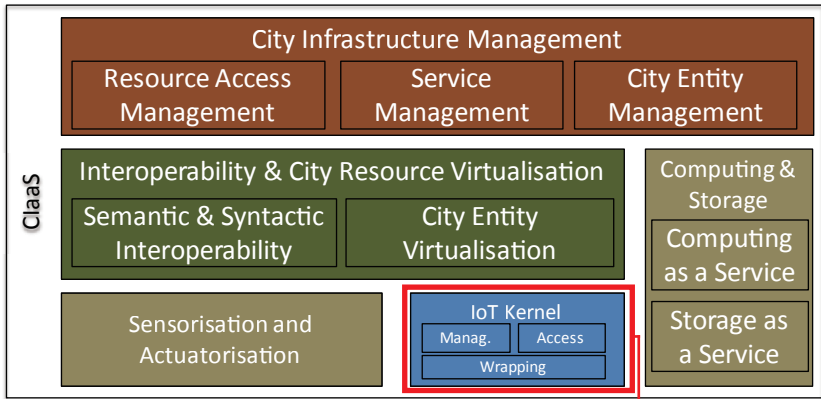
ClaaS

City Infrastructure Management

Resource Access Management

Service Management

City Entity Management

Interoperability & City Resource Virtualisation

Semantic & Syntactic Interoperability

City Entity Virtualisation

Computing & Storage

Computing as a Service

Storage as a Service

Sensorisation and Actuatorisation

IoT Kernel

Manag.

Access

Wrapping